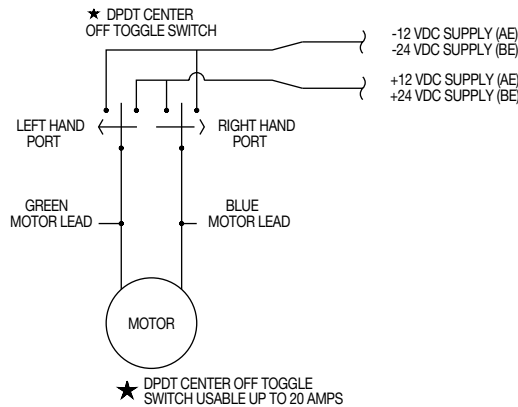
★ DPDT CENTER OFF TOGGLE SWITCH

-12 VDC SUPPLY (AE)
-24 VDC SUPPLY (BE)

+12 VDC SUPPLY (AE)
+24 VDC SUPPLY (BE)

LEFT HAND PORT

RIGHT HAND PORT

GREEN MOTOR LEAD

BLUE MOTOR LEAD

MOTOR

★ DPDT CENTER OFF TOGGLE SWITCH USABLE UP TO 20 AMPS